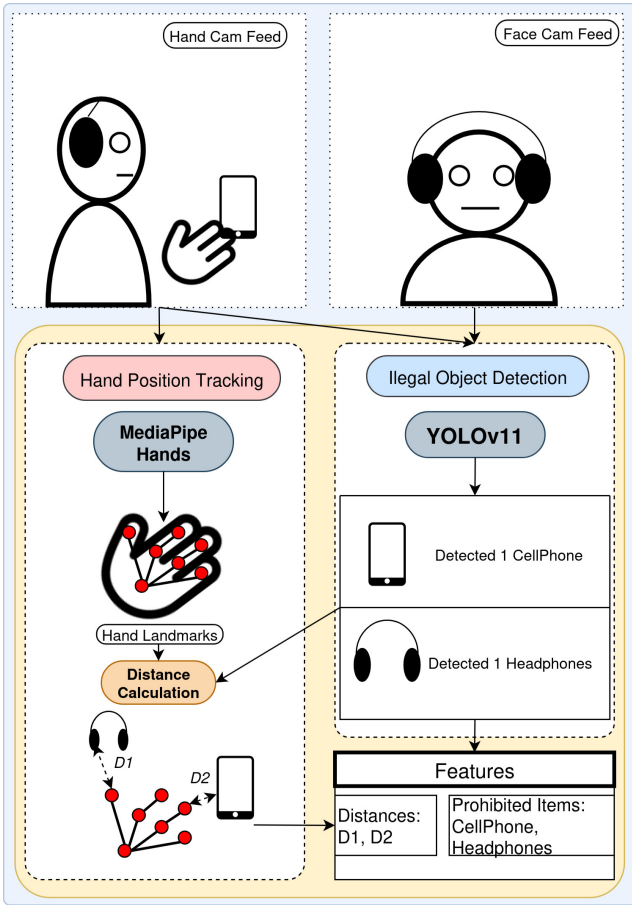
Hand Cam Feed

Face Cam Feed

Hand Position Tracking

MediaPipe Hands

Hand Landmarks

Distance Calculation

D1

D2

Ilegal Object Detection

YOLOv11

Detected 1 CellPhone

Detected 1 Headphones

Features

Distances: D1, D2

Prohibited Items: CellPhone, Headphones